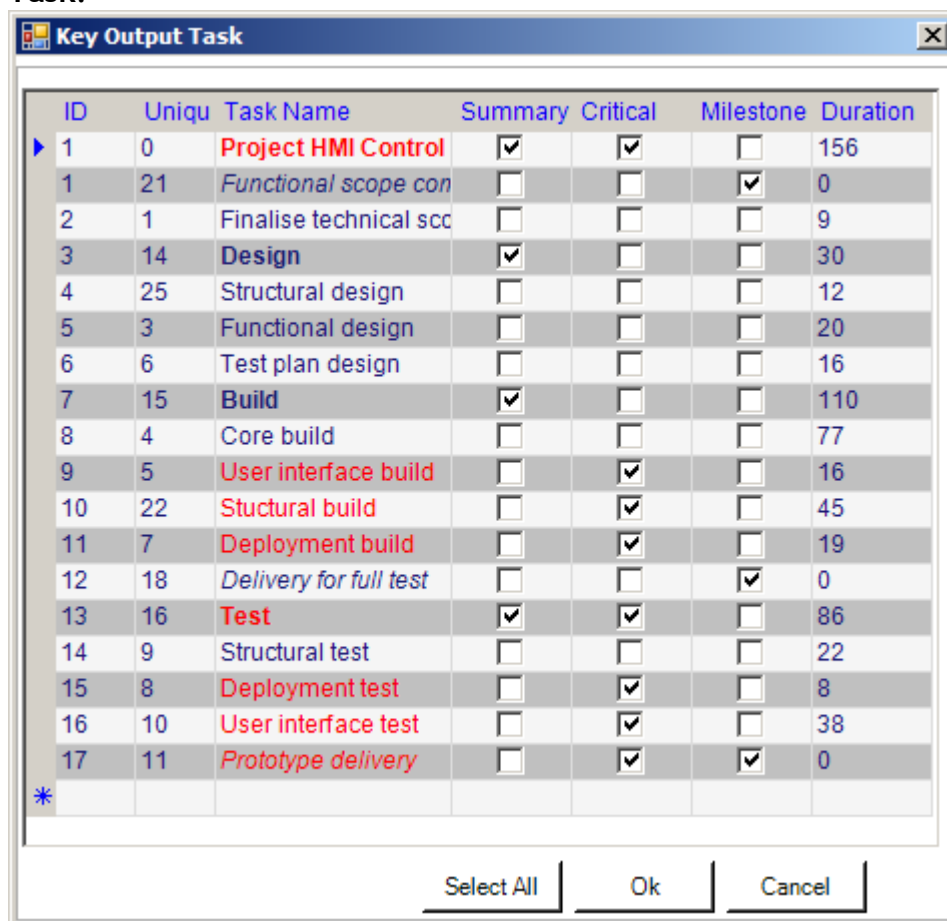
Task:

Key Output Task

| ID | Uniqu | Task Name | Summary | Critical | Milestone | Duration |
|---|---|---|---|---|---|---|
| 1 | 0 | Project HMI Control | ☑ | ☑ | ☐ | 156 |
| 1 | 21 | Functional scope con | ☐ | ☐ | ☑ | 0 |
| 2 | 1 | Finalise technical scc | ☐ | ☐ | ☐ | 9 |
| 3 | 14 | Design | ☑ | ☐ | ☐ | 30 |
| 4 | 25 | Structural design | ☐ | ☐ | ☐ | 12 |
| 5 | 3 | Functional design | ☐ | ☐ | ☐ | 20 |
| 6 | 6 | Test plan design | ☐ | ☐ | ☐ | 16 |
| 7 | 15 | Build | ☑ | ☐ | ☐ | 110 |
| 8 | 4 | Core build | ☐ | ☐ | ☐ | 77 |
| 9 | 5 | User interface build | ☐ | ☑ | ☐ | 16 |
| 10 | 22 | Stuctural build | ☐ | ☑ | ☐ | 45 |
| 11 | 7 | Deployment build | ☐ | ☑ | ☐ | 19 |
| 12 | 18 | Delivery for full test | ☐ | ☐ | ☑ | 0 |
| 13 | 16 | Test | ☑ | ☑ | ☐ | 86 |
| 14 | 9 | Structural test | ☐ | ☐ | ☐ | 22 |
| 15 | 8 | Deployment test | ☐ | ☑ | ☐ | 8 |
| 16 | 10 | User interface test | ☐ | ☑ | ☐ | 38 |
| 17 | 11 | Prototype delivery | ☐ | ☑ | ☑ | 0 |
| * | | | | | | |

Select All | Ok | Cancel